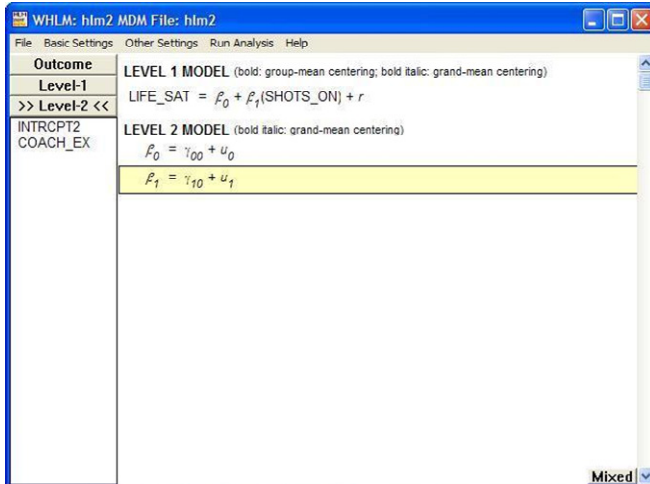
WHLM: hlm2 MDM File: hlm2

File Basic Settings Other Settings Run Analysis Help

Outcome
Level-1
>> Level-2 <<
INTRCPT2
COACH_EX

LEVEL 1 MODEL (bold: group-mean centering; bold italic: grand-mean centering)

LIFE_SAT = $\beta_0$ + $\beta_1$(SHOTS_ON) + $r$

LEVEL 2 MODEL (bold italic: grand-mean centering)

$\beta_0 = \gamma_{00} + u_0$

$\beta_1 = \gamma_{10} + u_1$

Mixed